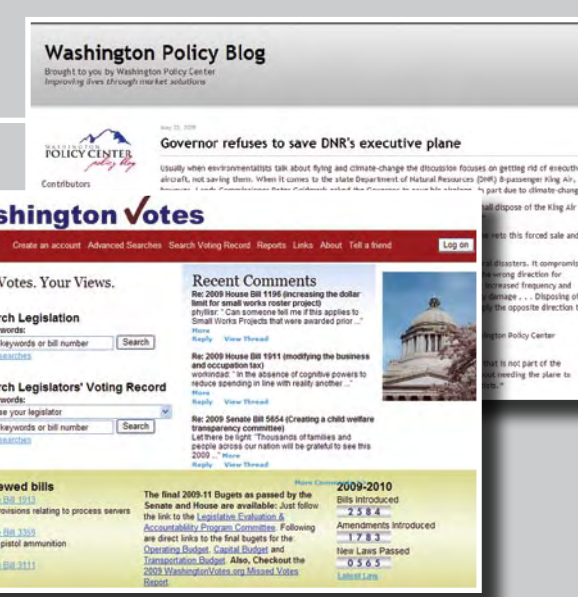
Washington Policy Blog

Brought to you by Washington Policy Center

Improving lives through market solutions

WASHINGTON POLICY CENTER policy blog

Contributors

May 21, 2009

Governor refuses to save DNR's executive plane

Usually when environmentalists talk about flying and climate-change the discussion focuses on getting rid of executive aircraft, not saving them. When it comes to the state Department of Natural Resources (DNR) 8-passenger King Air, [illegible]

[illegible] dispose of the King Air

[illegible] veto this forced sale and

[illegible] disasters. It compromis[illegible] wrong direction for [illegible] increased frequency and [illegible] damage . . . Disposing of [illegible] the opposite direction t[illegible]

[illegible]ngton Policy Center

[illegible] that is not part of the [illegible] needing the plane to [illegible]

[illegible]shington Votes

Create an account Advanced Searches Search Voting Record Reports Links About Tell a friend Log on

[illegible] Votes. Your Views.

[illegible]rch Legislation

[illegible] keywords:

keywords or bill number Search

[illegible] searches

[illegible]rch Legislators' Voting Record

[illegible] keywords:

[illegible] your legislator

keywords or bill number Search

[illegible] searches

Recent Comments

Re: 2009 House Bill 1196 (increasing the dollar limit for small works roster project)

phylliisr: " Can someone tell me if this applies to Small Works Projects that were awarded prior ..."

More

Reply View Thread

Re: 2009 House Bill 1911 (modifying the business and occupation tax)

workindad: " In the absence of cognitive powers to reduce spending in line with reality another ..."

More

Reply View Thread

Re: 2009 Senate Bill 5654 (Creating a child welfare transparency committee)

Let there be light: "Thousands of families and people across our nation will be grateful to see this 2009 ..."

More

Reply View Thread

More Comm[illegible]

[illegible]ewed bills

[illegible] Bill 1913

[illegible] provisions relating to process servers

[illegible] Bill 3359

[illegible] pistol ammunition

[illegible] Bill 3111

The final 2009-11 Bugets as passed by the Senate and House are available: Just follow the link to the Legislative Evaluation & Accountability Program Committee. Following are direct links to the final bugets for the: Operating Budget, Capital Budget and Transportation Budget. Also, Checkout the 2009 WashingtonVotes.org Missed Votes Report.

2009-2010

Bills Introduced

2584

Amendments Introduced

1783

New Laws Passed

0565

Latest Law